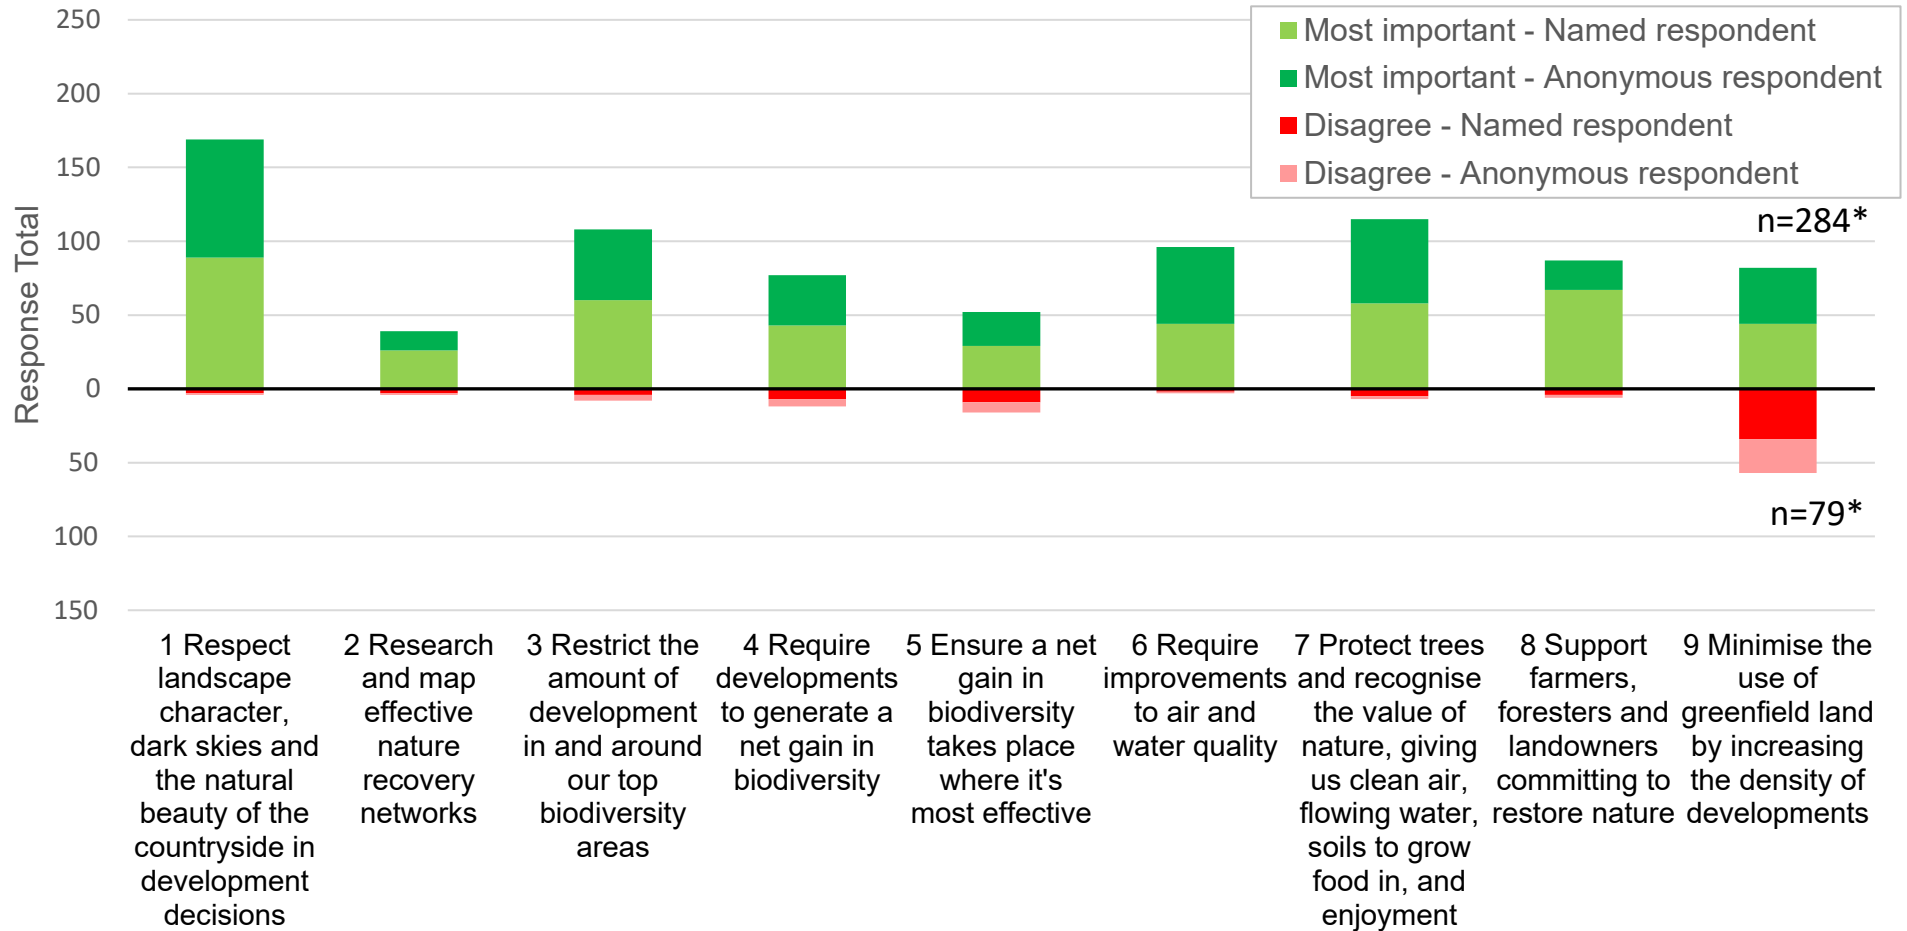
Most important - Named respondent
Most important - Anonymous respondent
Disagree - Named respondent
Disagree - Anonymous respondent

Response Total

250
200
150
100
50
0
50
100
150

n=284*
n=79*

1 Respect landscape character, dark skies and the natural beauty of the countryside in development decisions

2 Research and map effective nature recovery networks

3 Restrict the amount of development in and around our top biodiversity areas

4 Require developments to generate a net gain in biodiversity

5 Ensure a net gain in biodiversity takes place where it's most effective

6 Require improvements to air and water quality

7 Protect trees and recognise the value of nature, giving us clean air, flowing water, soils to grow food in, and enjoyment

8 Support farmers, foresters and landowners committing to restore nature

9 Minimise the use of greenfield land by increasing the density of developments